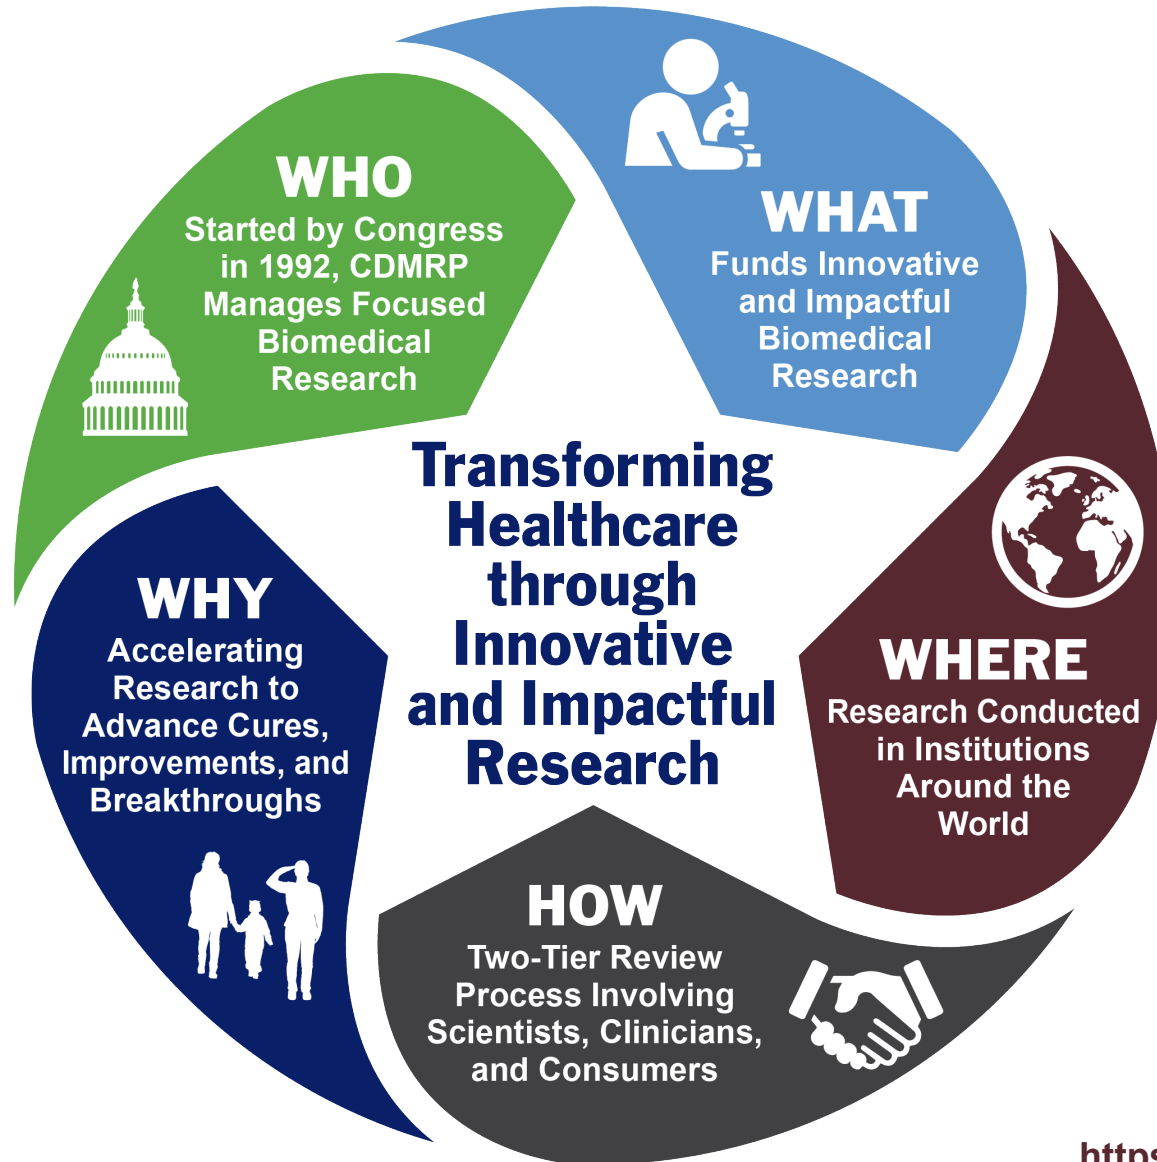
WHO
Started by Congress in 1992, CDMRP Manages Focused Biomedical Research

WHAT
Funds Innovative and Impactful Biomedical Research

Transforming Healthcare through Innovative and Impactful Research

WHY
Accelerating Research to Advance Cures, Improvements, and Breakthroughs

WHERE
Research Conducted in Institutions Around the World

HOW
Two-Tier Review Process Involving Scientists, Clinicians, and Consumers

https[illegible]